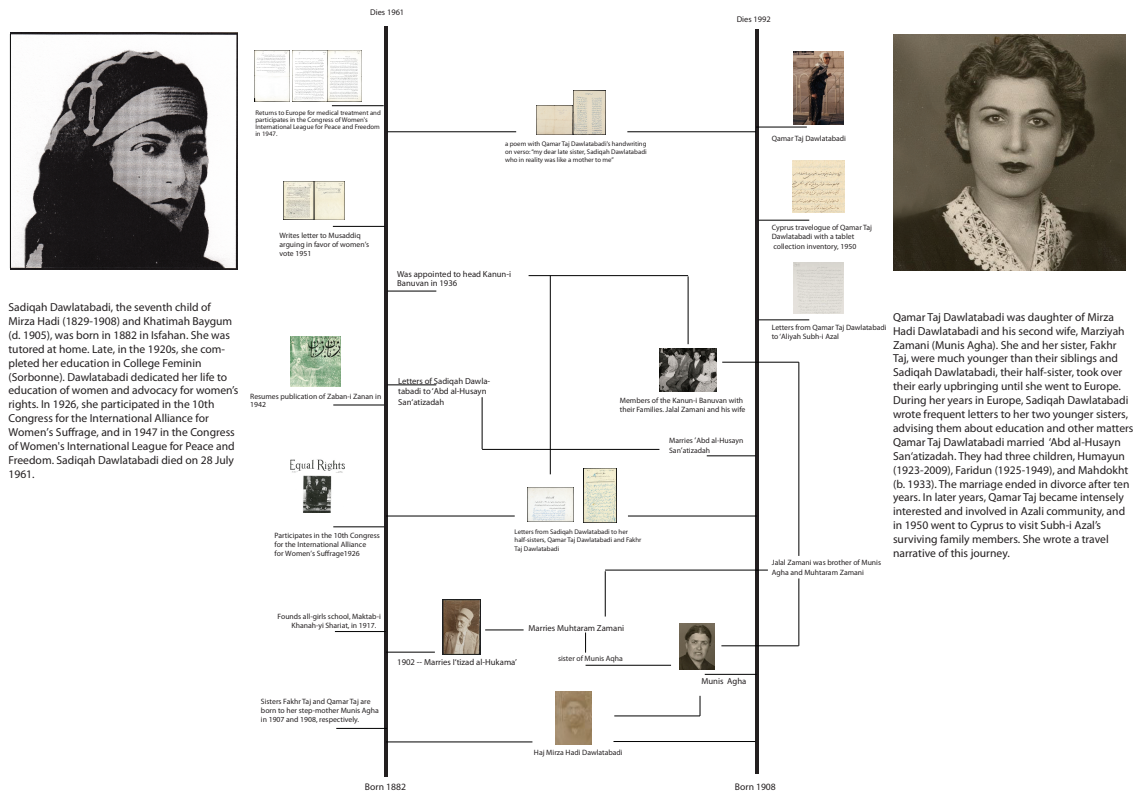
Dies 1961

Dies 1992

Sadiqah Dawlatabadi, the seventh child of Mirza Hadi (1829-1908) and Khatimah Baygum (d. 1905), was born in 1882 in Isfahan. She was tutored at home. Late, in the 1920s, she completed her education in College Feminin (Sorbonne). Dawlatabadi dedicated her life to education of women and advocacy for women's rights. In 1926, she participated in the 10th Congress for the International Alliance for Women's Suffrage, and in 1947 in the Congress of Women's International League for Peace and Freedom. Sadiqah Dawlatabadi died on 28 July 1961.

Returns to Europe for medical treatment and participates in the Congress of Women's International League for Peace and Freedom in 1947.

a poem with Qamar Taj Dawlatabadi's handwriting on verso: "my dear late sister, Sadiqah Dawlatabadi who in reality was like a mother to me"

Qamar Taj Dawlatabadi

Writes letter to Musaddiq arguing in favor of women's vote 1951

Cyprus travelogue of Qamar Taj Dawlatabadi with a tablet collection inventory, 1950

Was appointed to head Kanun-i Banuvan in 1936

Letters from Qamar Taj Dawlatabadi to 'Aliyah Subh-i Azal

Qamar Taj Dawlatabadi was daughter of Mirza Hadi Dawlatabadi and his second wife, Marziyah Zamani (Munis Agha). She and her sister, Fakhr Taj, were much younger than their siblings and Sadiqah Dawlatabadi, their half-sister, took over their early upbringing until she went to Europe. During her years in Europe, Sadiqah Dawlatabadi wrote frequent letters to her two younger sisters, advising them about education and other matters Qamar Taj Dawlatabadi married 'Abd al-Husayn San'atizadah. They had three children, Humayun (1923-2009), Faridun (1925-1949), and Mahdokht (b. 1933). The marriage ended in divorce after ten years. In later years, Qamar Taj became intensely interested and involved in Azali community, and in 1950 went to Cyprus to visit Subh-i Azal's surviving family members. She wrote a travel narrative of this journey.

Resumes publication of Zaban-i Zanan in 1942

Letters of Sadiqah Dawlatabadi to 'Abd al-Husayn San'atizadah

Members of the Kanun-i Banuvan with their Families. Jalal Zamani and his wife

Marries 'Abd al-Husayn San'atizadah

Equal Rights

Participates in the 10th Congress for the International Alliance for Women's Suffrage1926

Letters from Sadiqah Dawlatabadi to her half-sisters, Qamar Taj Dawlatabadi and Fakhr Taj Dawlatabadi

Jalal Zamani was brother of Munis Agha and Muhtaram Zamani

Founds all-girls school, Maktab-i Khanah-yi Shariat, in 1917.

Marries Muhtaram Zamani

sister of Munis Aqha

1902 -- Marries I'tizad al-Hukama'

Munis Agha

Sisters Fakhr Taj and Qamar Taj are born to her step-mother Munis Agha in 1907 and 1908, respectively.

Haj Mirza Hadi Dawlatabadi

Born 1882

Born 1908